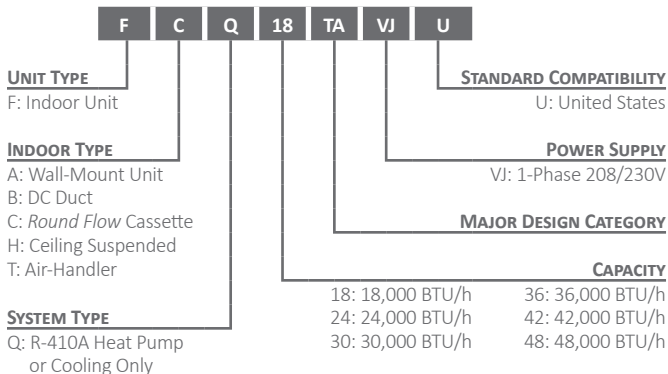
F C Q 18 TA VJ U

UNIT TYPE
F: Indoor Unit

INDOOR TYPE
A: Wall-Mount Unit
B: DC Duct
C: *Round Flow* Cassette
H: Ceiling Suspended
T: Air-Handler

SYSTEM TYPE
Q: R-410A Heat Pump or Cooling Only

STANDARD COMPATIBILITY
U: United States

POWER SUPPLY
VJ: 1-Phase 208/230V

MAJOR DESIGN CATEGORY

CAPACITY
18: 18,000 BTU/h
24: 24,000 BTU/h
30: 30,000 BTU/h
36: 36,000 BTU/h
42: 42,000 BTU/h
48: 48,000 BTU/h